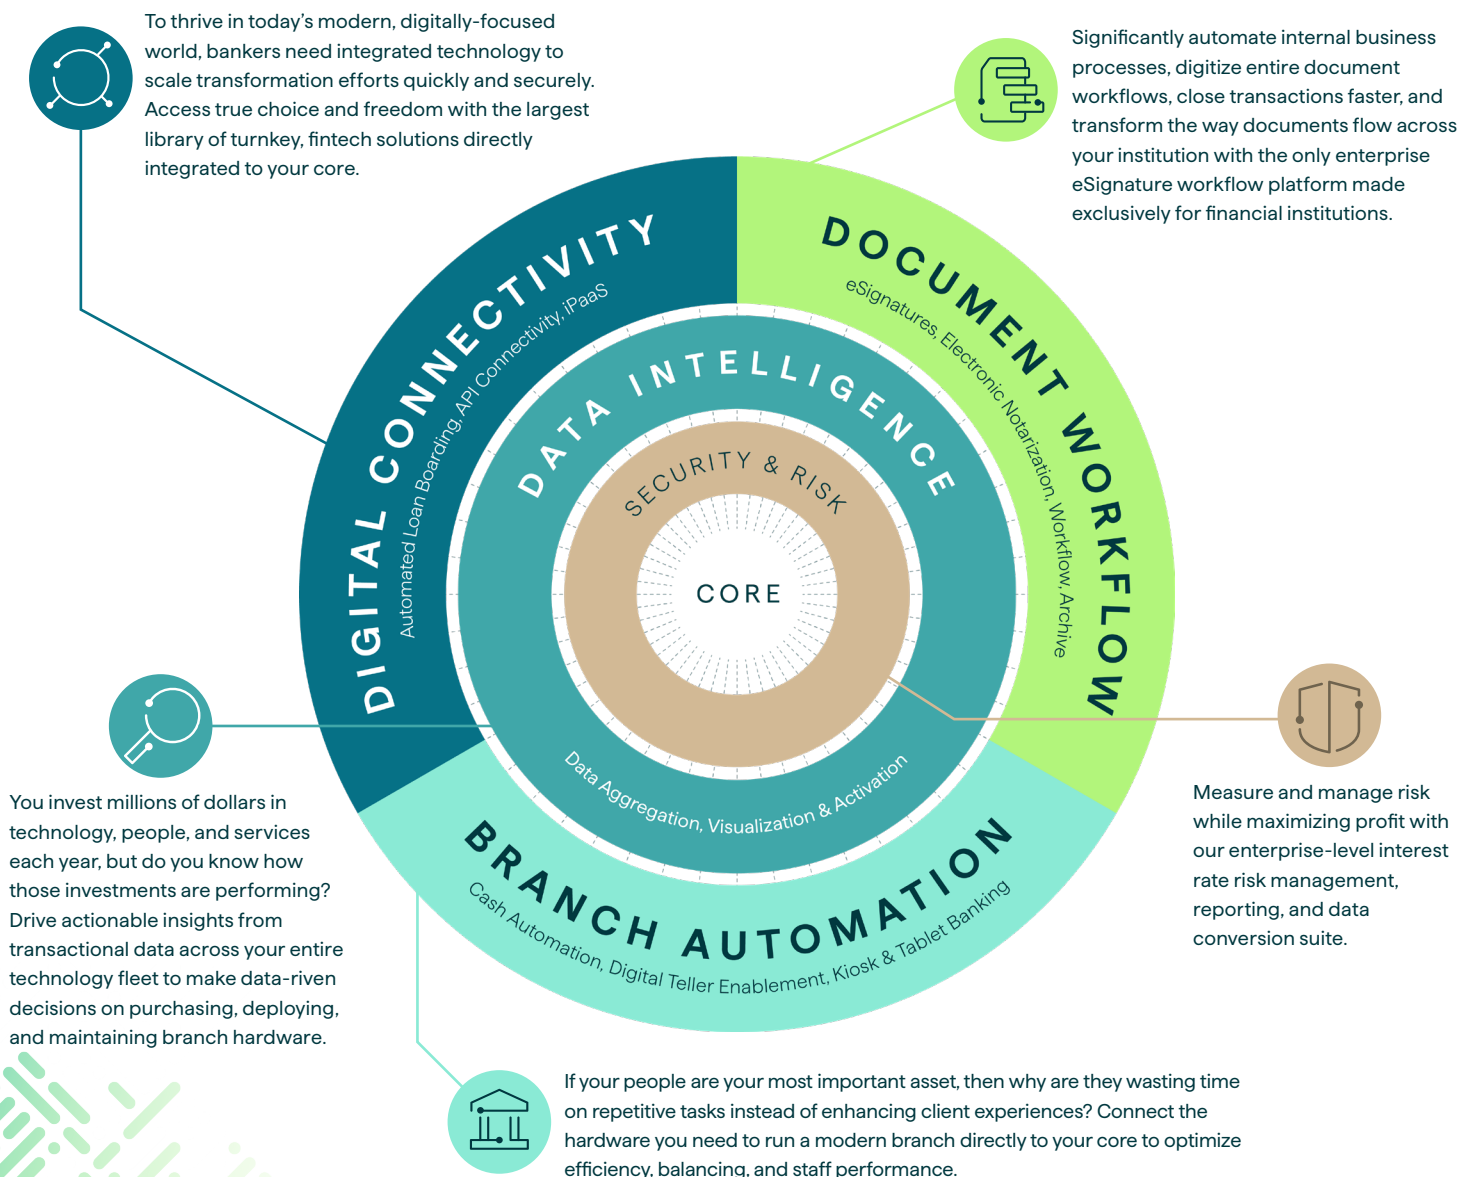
To thrive in today's modern, digitally-focused world, bankers need integrated technology to scale transformation efforts quickly and securely. Access true choice and freedom with the largest library of turnkey, fintech solutions directly integrated to your core.

Significantly automate internal business processes, digitize entire document workflows, close transactions faster, and transform the way documents flow across your institution with the only enterprise eSignature workflow platform made exclusively for financial institutions.

DIGITAL CONNECTIVITY
Automated Loan Boarding, API Connectivity, iPaaS

DOCUMENT WORKFLOW
eSignatures, Electronic Notarization, Workflow, Archive

DATA INTELLIGENCE
Data Aggregation, Visualization & Activation

SECURITY & RISK

CORE

BRANCH AUTOMATION
Cash Automation, Digital Teller Enablement, Kiosk & Tablet Banking

You invest millions of dollars in technology, people, and services each year, but do you know how those investments are performing? Drive actionable insights from transactional data across your entire technology fleet to make data-riven decisions on purchasing, deploying, and maintaining branch hardware.

Measure and manage risk while maximizing profit with our enterprise-level interest rate risk management, reporting, and data conversion suite.

If your people are your most important asset, then why are they wasting time on repetitive tasks instead of enhancing client experiences? Connect the hardware you need to run a modern branch directly to your core to optimize efficiency, balancing, and staff performance.